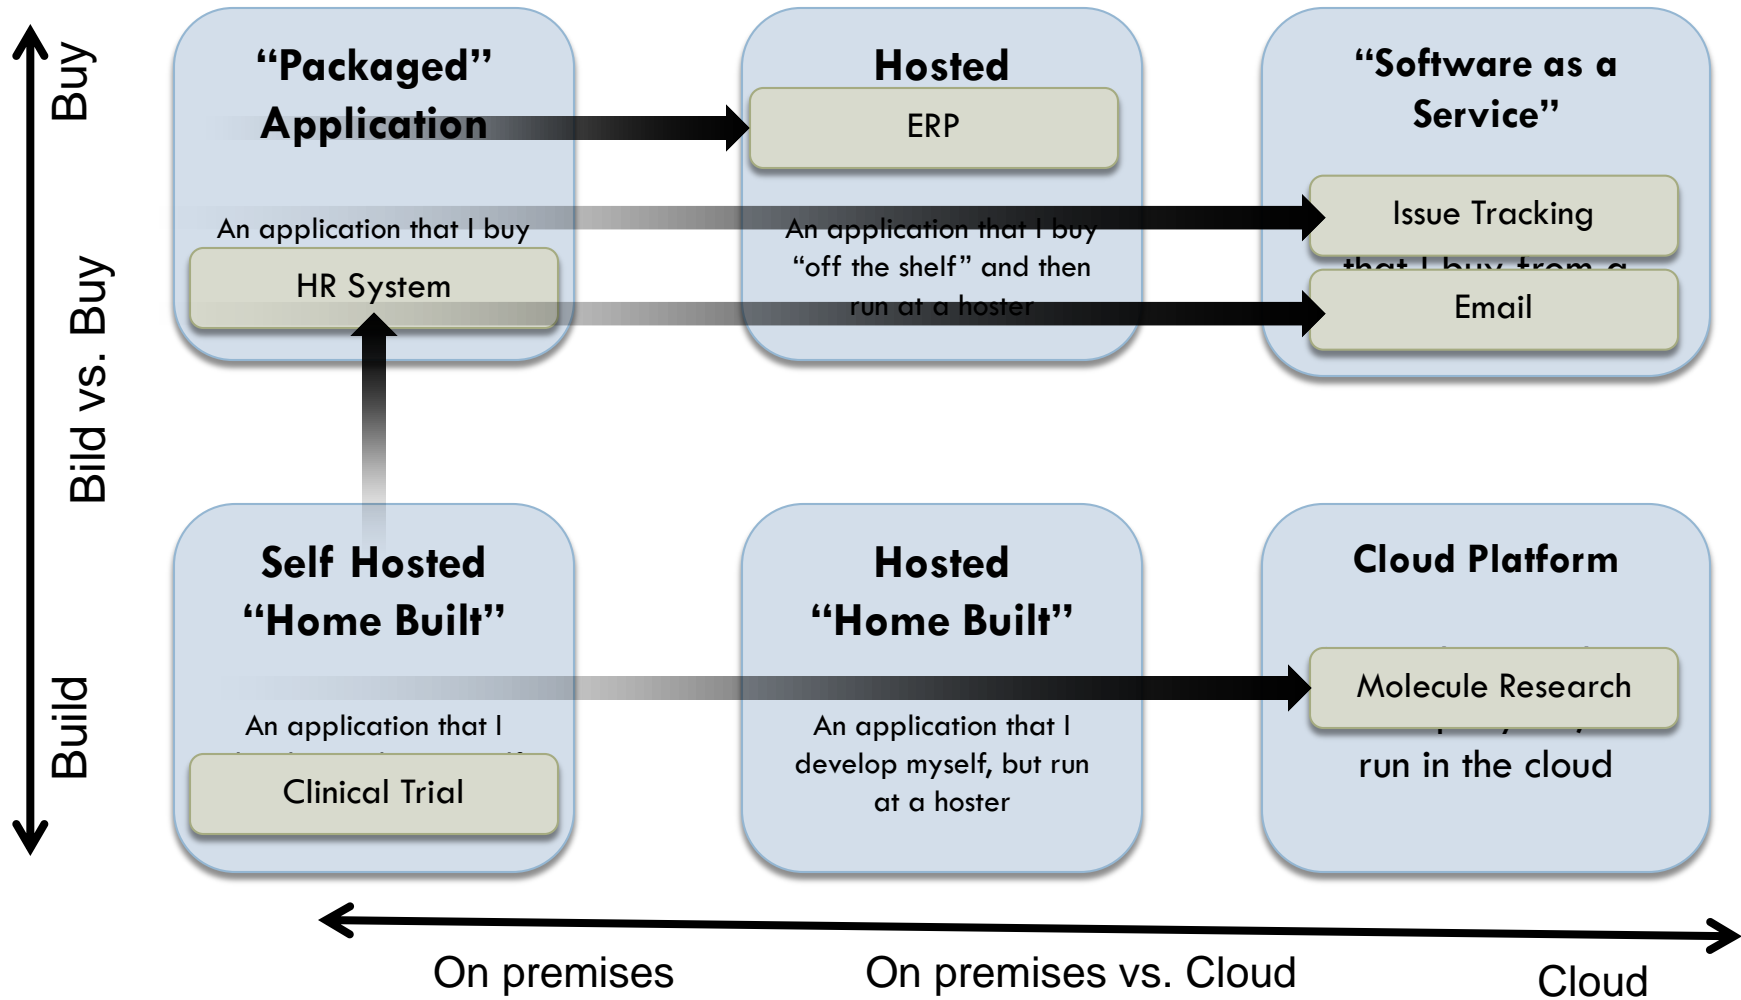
Buy

Bild vs. Buy

Build

“Packaged” Application

An application that I buy

HR System

Hosted

ERP

An application that I buy “off the shelf” and then run at a hoster

“Software as a Service”

Issue Tracking

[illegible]

Email

Self Hosted “Home Built”

An application that I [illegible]

Clinical Trial

Hosted “Home Built”

An application that I develop myself, but run at a hoster

Cloud Platform

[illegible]

Molecule Research

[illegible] run in the cloud

On premises

On premises vs. Cloud

Cloud